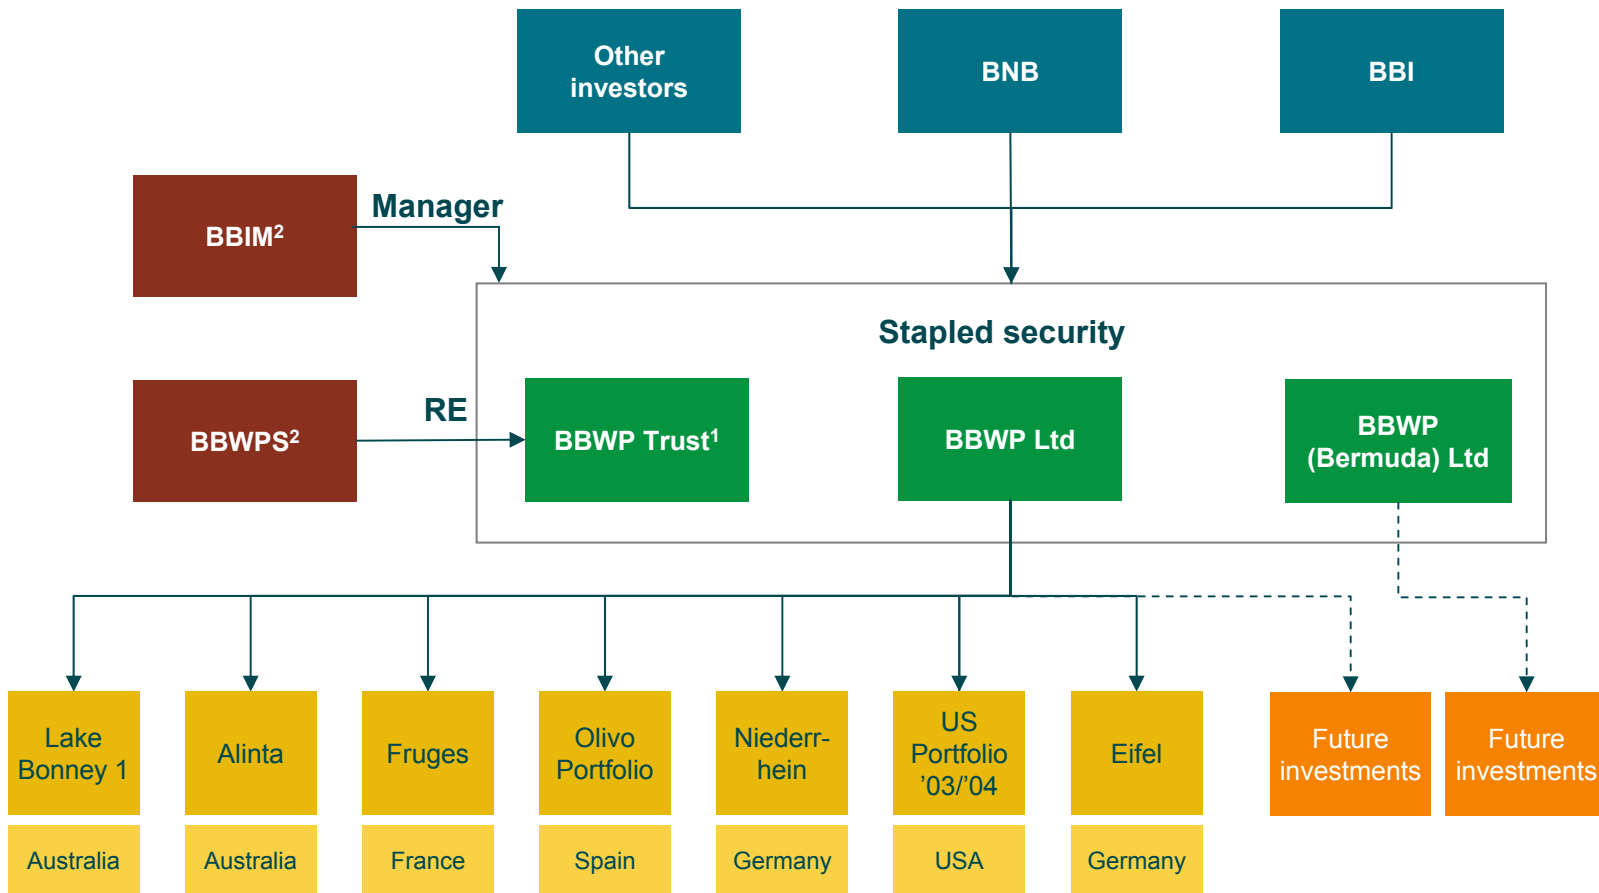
Other investors

BNB

BBI

BBIM$^2$

Manager

Stapled security

BBWPS$^2$

RE

BBWP Trust$^1$

BBWP Ltd

BBWP (Bermuda) Ltd

Lake Bonney 1

Australia

Alinta

Australia

Fruges

France

Olivo Portfolio

Spain

Niederrhein

Germany

US Portfolio '03/'04

USA

Eifel

Germany

Future investments

Future investments